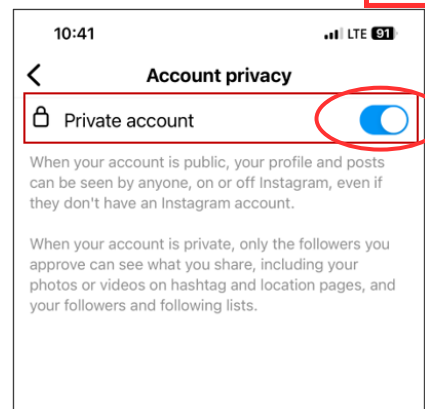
10:41

LTE 91

Account privacy

Private account

When your account is public, your profile and posts can be seen by anyone, on or off Instagram, even if they don't have an Instagram account.

When your account is private, only the followers you approve can see what you share, including your photos or videos on hashtag and location pages, and your followers and following lists.